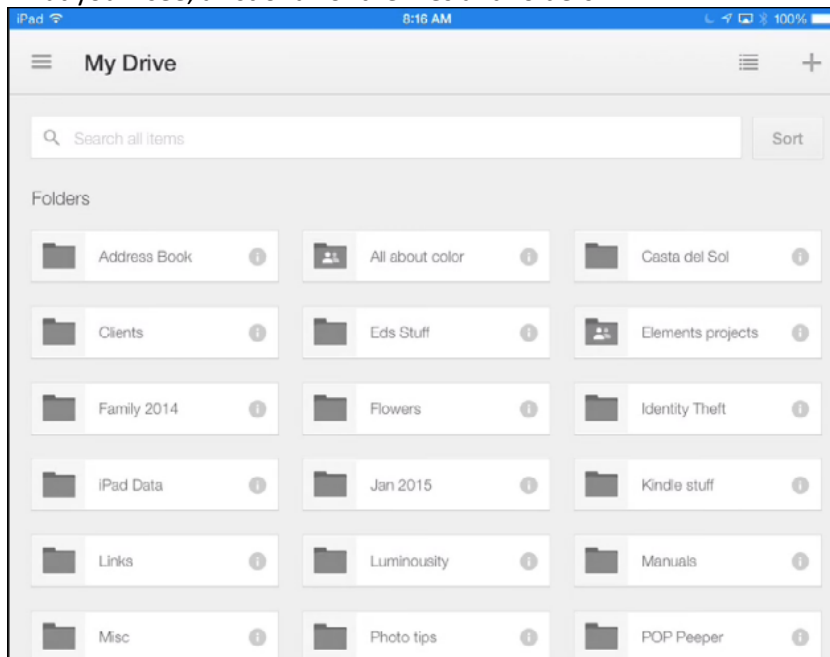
iPad
8:16 AM
100%

My Drive

Search all items
Sort

Folders

Address Book
All about color
Casta del Sol
Clients
Eds Stuff
Elements projects
Family 2014
Flowers
Identity Theft
iPad Data
Jan 2015
Kindle stuff
Links
Luminousity
Manuals
Misc
Photo tips
POP Peeper